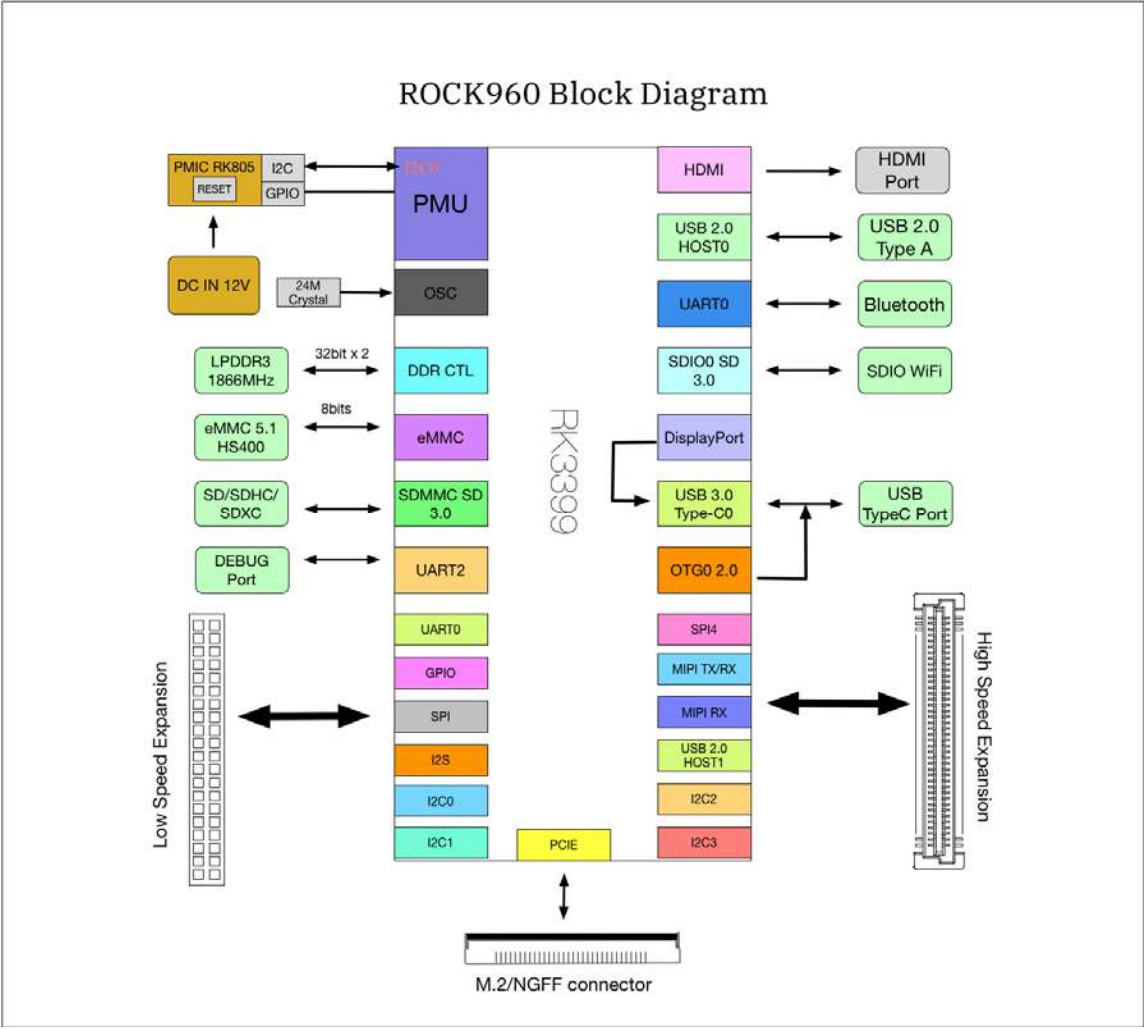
ROCK960 Block Diagram

PMIC RK805
RESET
I2C
GPIO
I2C0
PMU
DC IN 12V
24M Crystal
OSC
LPDDR3 1866MHz
32bit x 2
DDR CTL
eMMC 5.1 HS400
8bits
eMMC
SD/SDHC/ SDXC
SDMMC SD 3.0
DEBUG Port
UART2
Low Speed Expansion
UART0
GPIO
SPI
I2S
I2C0
I2C1
PCIE
RK3399
HDMI
HDMI Port
USB 2.0 HOST0
USB 2.0 Type A
UART0
Bluetooth
SDIO0 SD 3.0
SDIO WiFi
DisplayPort
USB 3.0 Type-C0
USB TypeC Port
OTG0 2.0
SPI4
MIPI TX/RX
MIPI RX
USB 2.0 HOST1
I2C2
I2C3
High Speed Expansion
M.2/NGFF connector